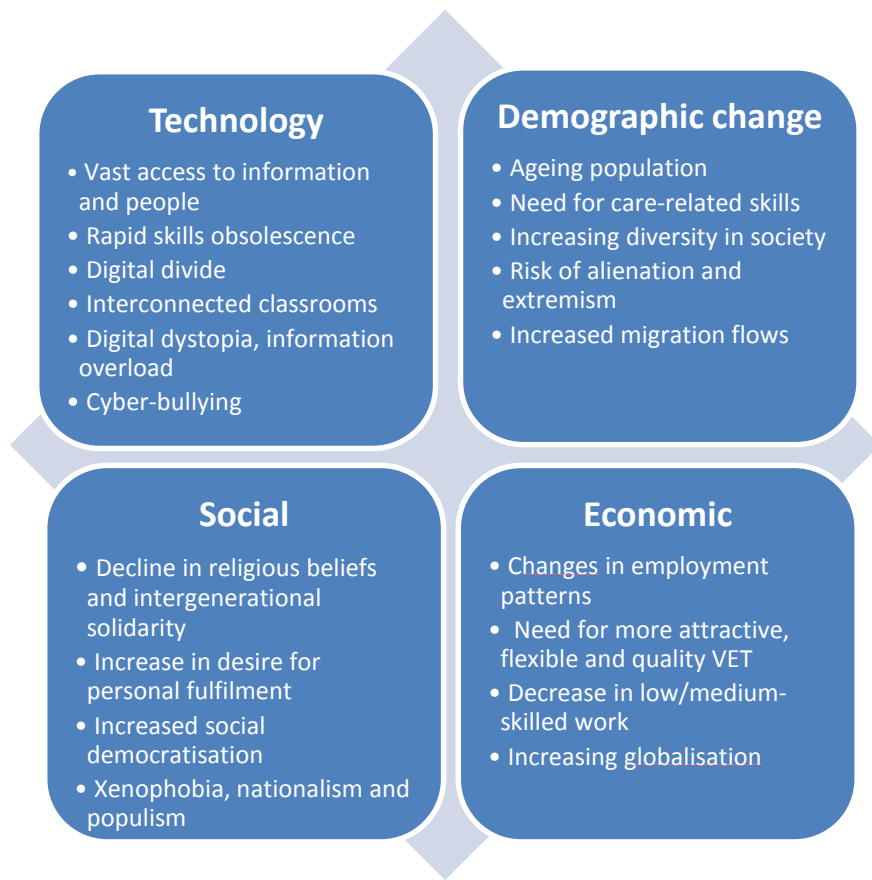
Technology

• Vast access to information and people
• Rapid skills obsolescence
• Digital divide
• Interconnected classrooms
• Digital dystopia, information overload
• Cyber-bullying

Demographic change

• Ageing population
• Need for care-related skills
• Increasing diversity in society
• Risk of alienation and extremism
• Increased migration flows

Social

• Decline in religious beliefs and intergenerational solidarity
• Increase in desire for personal fulfilment
• Increased social democratisation
• Xenophobia, nationalism and populism

Economic

• Changes in employment patterns
• Need for more attractive, flexible and quality VET
• Decrease in low/medium-skilled work
• Increasing globalisation